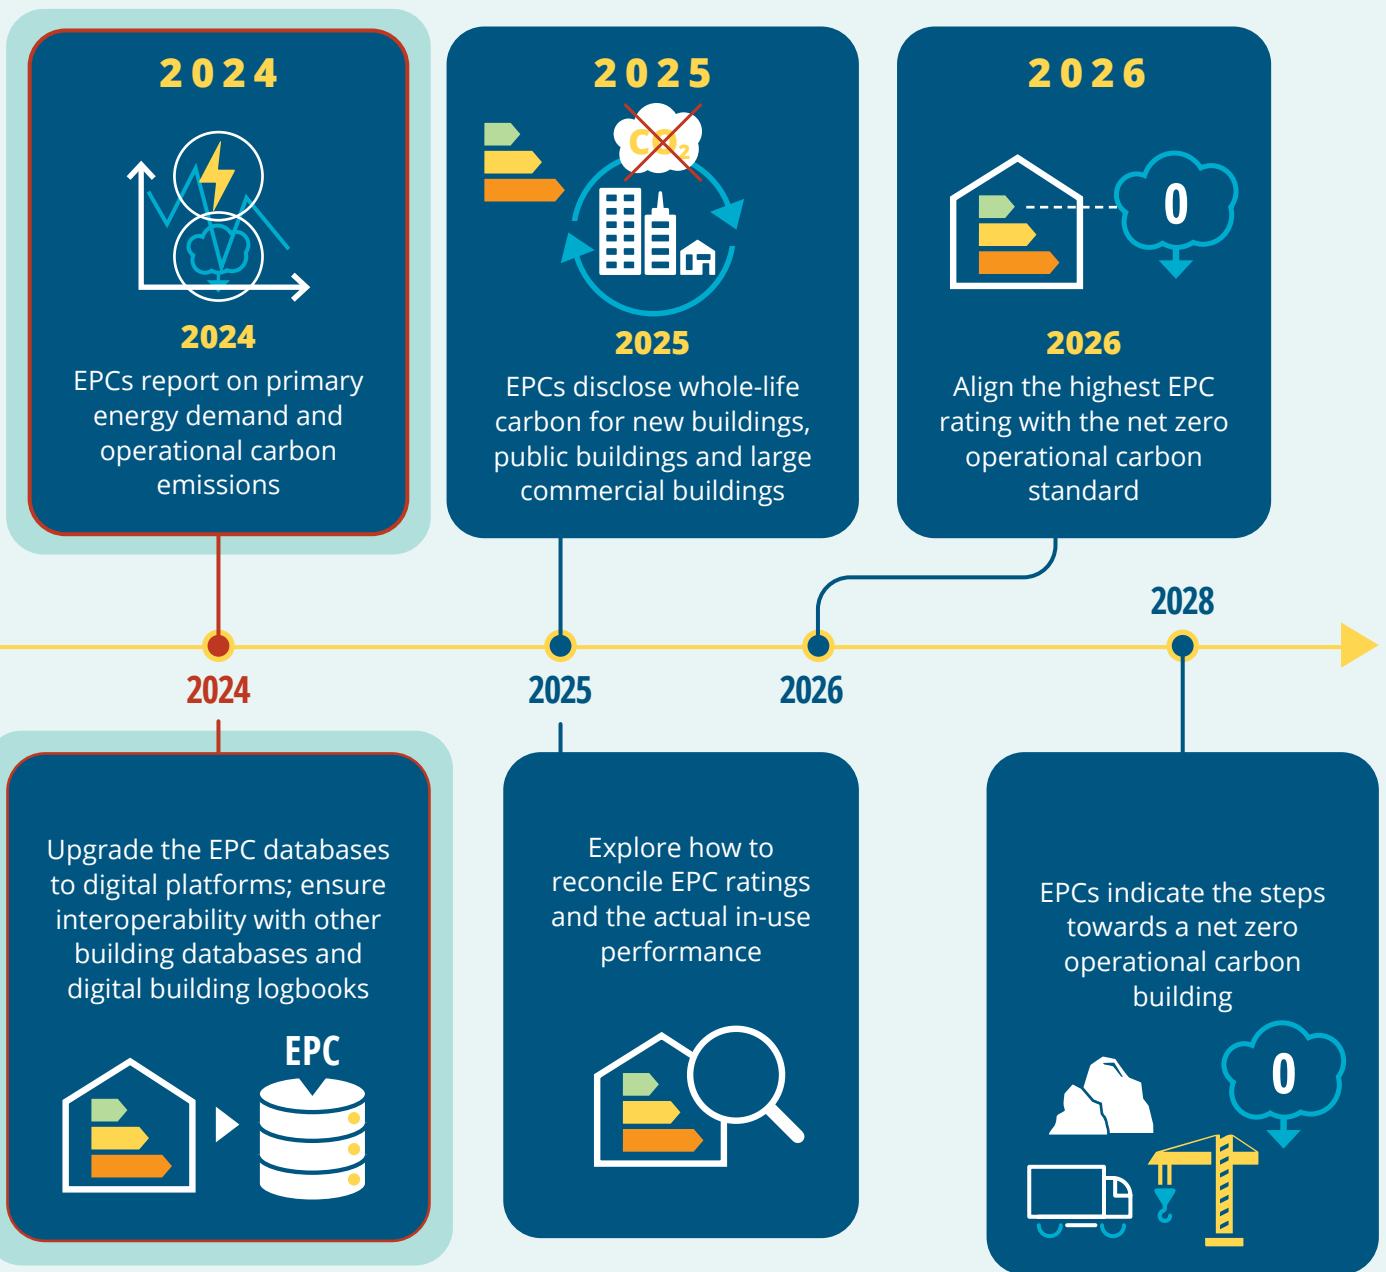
2024

2024
EPCs report on primary energy demand and operational carbon emissions

2025

$CO_2$

2025
EPCs disclose whole-life carbon for new buildings, public buildings and large commercial buildings

2026

0

2026
Align the highest EPC rating with the net zero operational carbon standard

2028

2024

2025

2026

Upgrade the EPC databases to digital platforms; ensure interoperability with other building databases and digital building logbooks

EPC

Explore how to reconcile EPC ratings and the actual in-use performance

EPCs indicate the steps towards a net zero operational carbon building

0